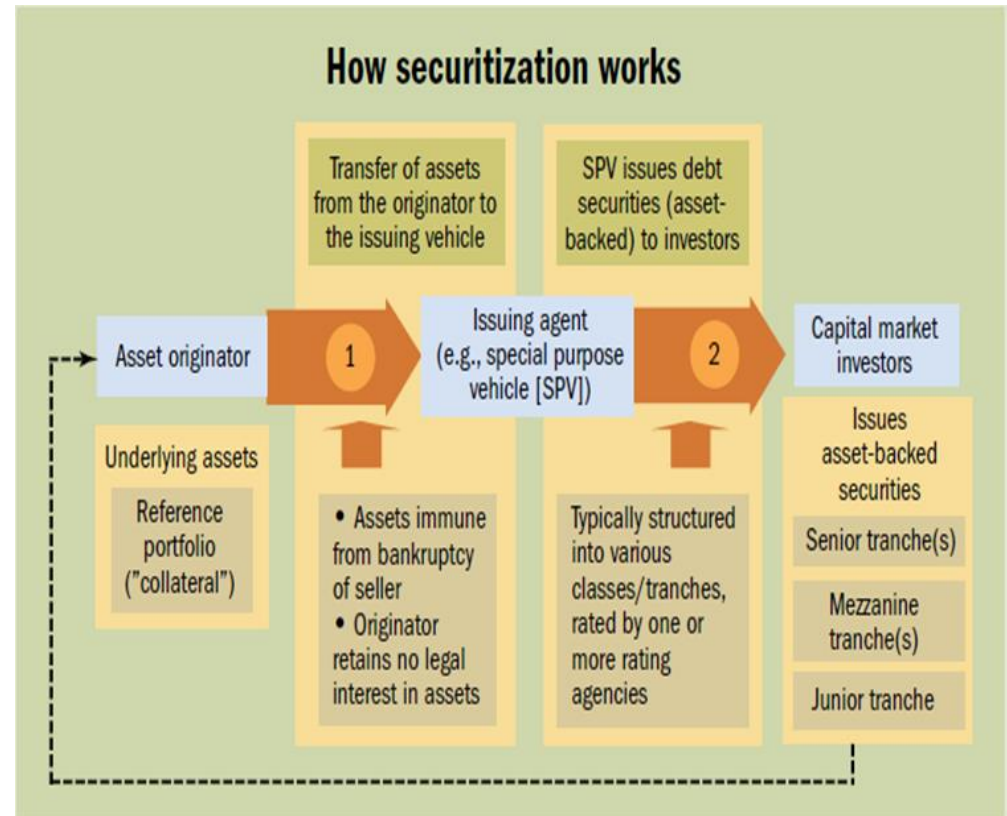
How securitization works

Transfer of assets from the originator to the issuing vehicle

SPV issues debt securities (asset-backed) to investors

Asset originator

1

Issuing agent (e.g., special purpose vehicle [SPV])

2

Capital market investors

Underlying assets

Reference portfolio ("collateral")

• Assets immune from bankruptcy of seller
• Originator retains no legal interest in assets

Typically structured into various classes/tranches, rated by one or more rating agencies

Issues asset-backed securities

Senior tranche(s)

Mezzanine tranche(s)

Junior tranche